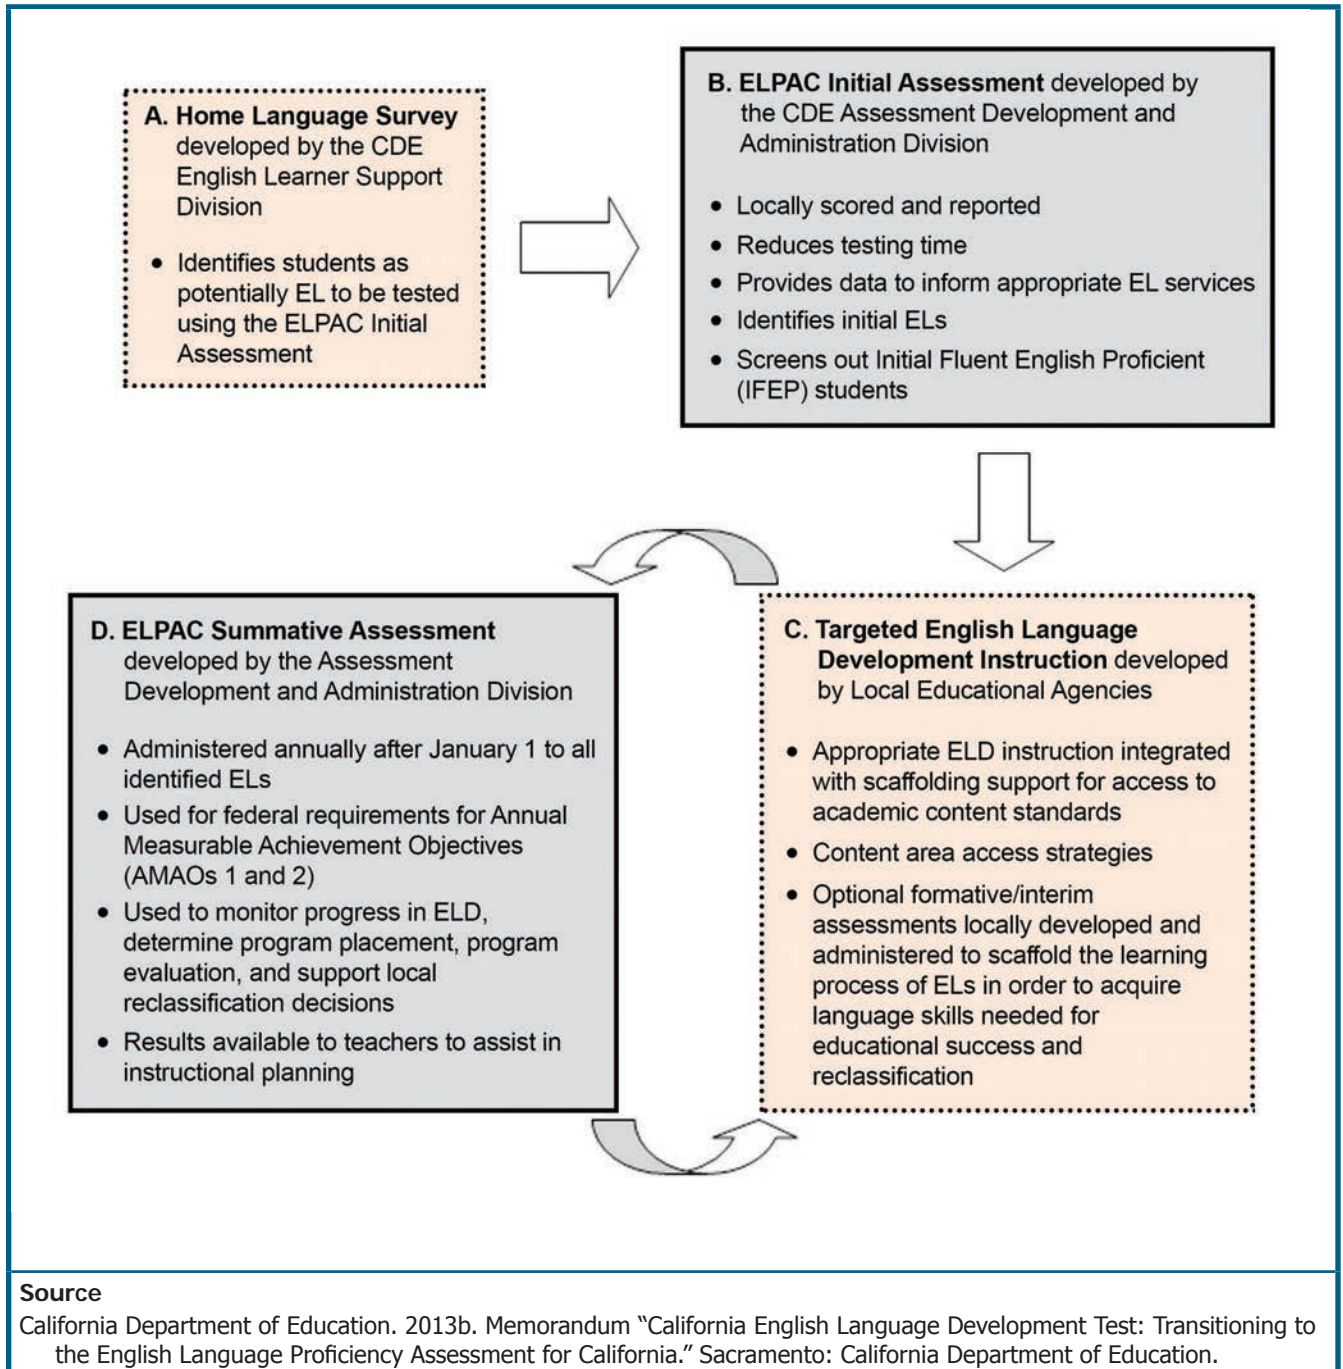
A. Home Language Survey developed by the CDE English Learner Support Division

• Identifies students as potentially EL to be tested using the ELPAC Initial Assessment

B. ELPAC Initial Assessment developed by the CDE Assessment Development and Administration Division

• Locally scored and reported
• Reduces testing time
• Provides data to inform appropriate EL services
• Identifies initial ELs
• Screens out Initial Fluent English Proficient (IFEP) students

C. Targeted English Language Development Instruction developed by Local Educational Agencies

• Appropriate ELD instruction integrated with scaffolding support for access to academic content standards
• Content area access strategies
• Optional formative/interim assessments locally developed and administered to scaffold the learning process of ELs in order to acquire language skills needed for educational success and reclassification

D. ELPAC Summative Assessment developed by the Assessment Development and Administration Division

• Administered annually after January 1 to all identified ELs
• Used for federal requirements for Annual Measurable Achievement Objectives (AMAOs 1 and 2)
• Used to monitor progress in ELD, determine program placement, program evaluation, and support local reclassification decisions
• Results available to teachers to assist in instructional planning

Source
California Department of Education. 2013b. Memorandum "California English Language Development Test: Transitioning to the English Language Proficiency Assessment for California." Sacramento: California Department of Education.